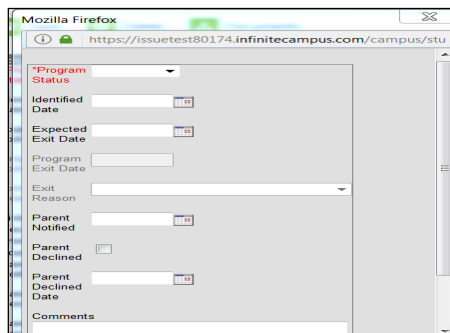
Mozilla Firefox

https://issuetest80174.infinitecampus.com/campus/stu

*Program Status

Identified Date

Expected Exit Date

Program Exit Date

Exit Reason

Parent Notified

Parent Declined

Parent Declined Date

Comments